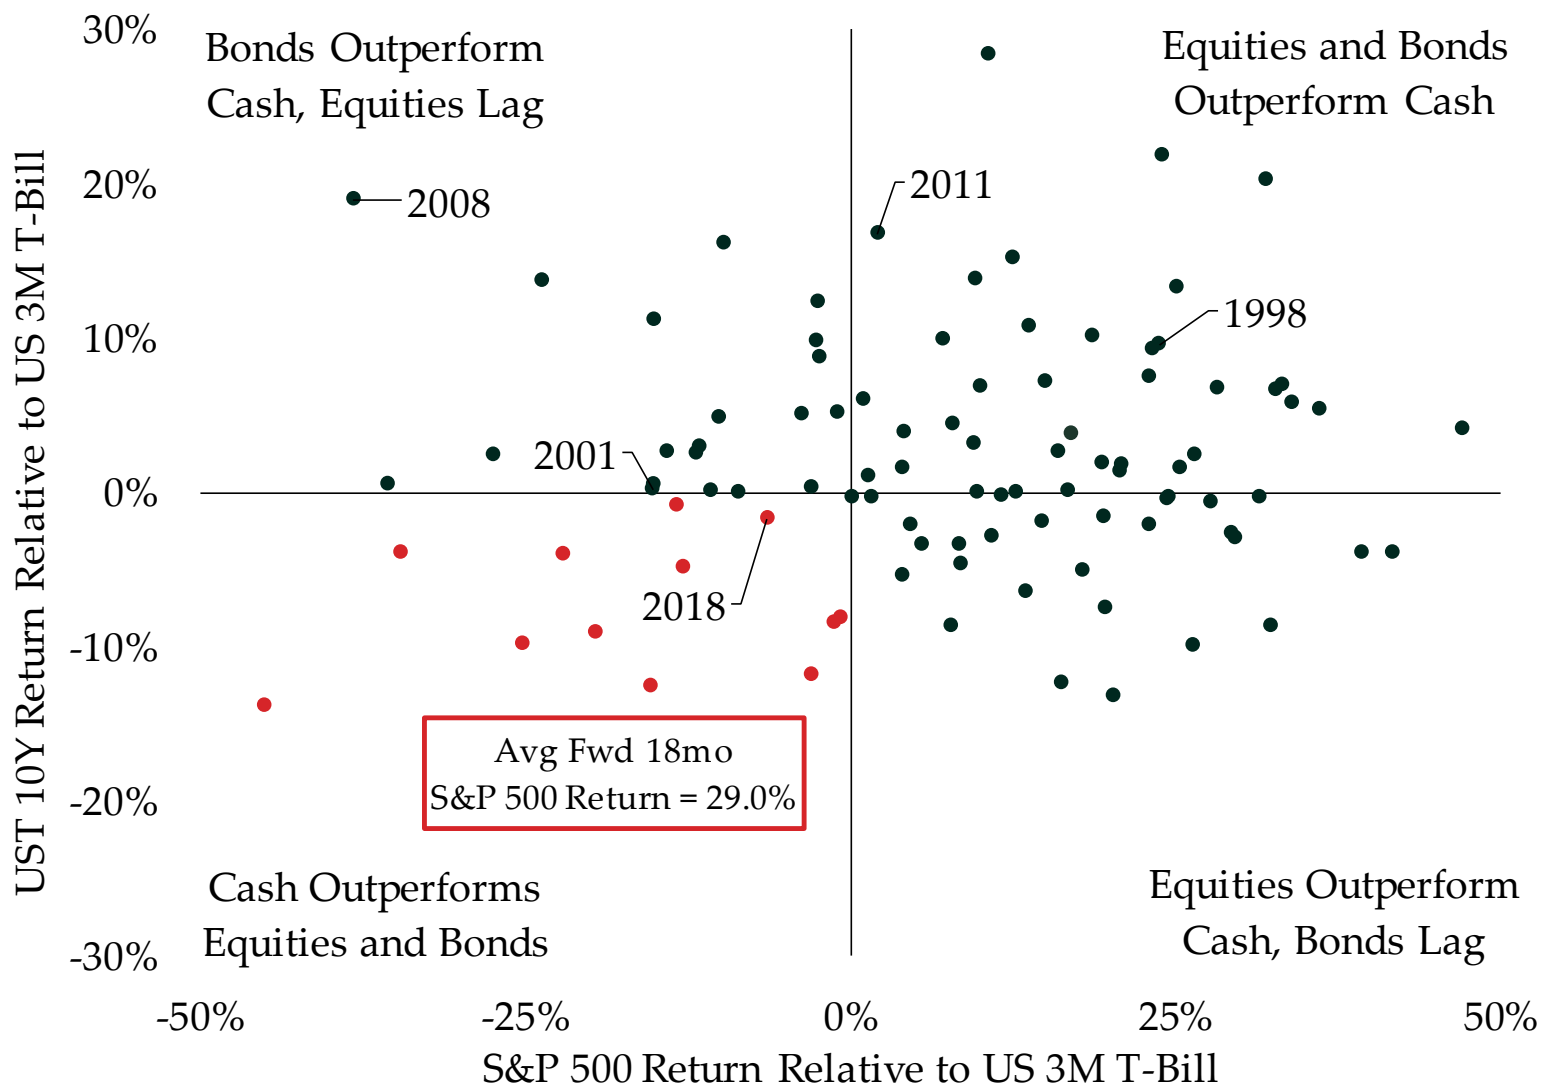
30%
20%
10%
0%
-10%
-20%
-30%

Bonds Outperform Cash, Equities Lag

Equities and Bonds Outperform Cash

2008
2011
1998
2001
2018

Avg Fwd 18mo
S&P 500 Return = 29.0%

Cash Outperforms Equities and Bonds

Equities Outperform Cash, Bonds Lag

UST 10Y Return Relative to US 3M T-Bill

-50%
-25%
0%
25%
50%

S&P 500 Return Relative to US 3M T-Bill